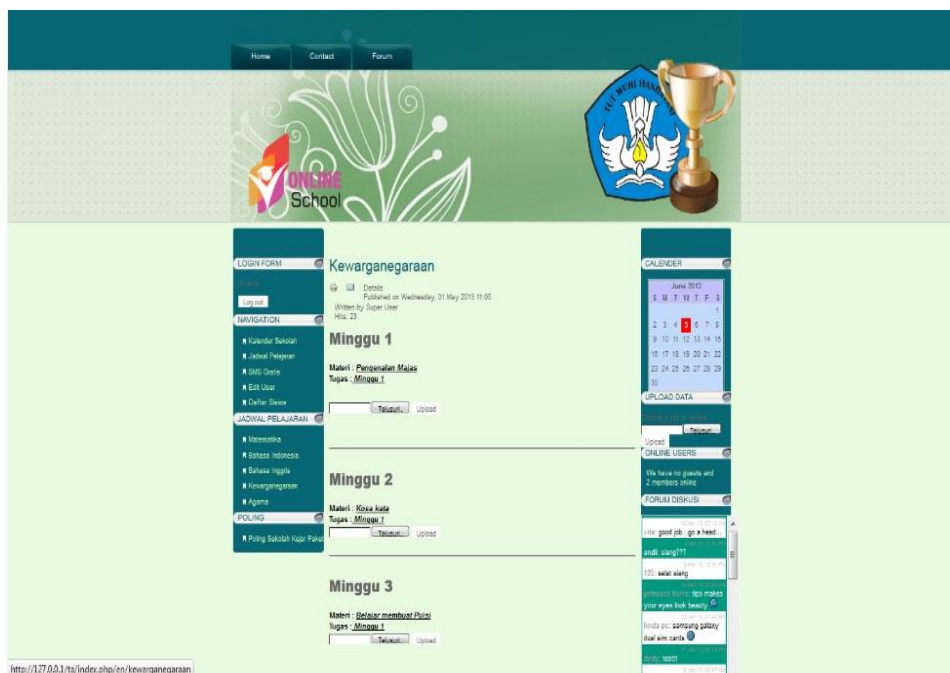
Home Contact Forum

TUT WURI HANDAYANI

ONLINE School

LOGIN FORM

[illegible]

Log out

NAVIGATION

Kalender Sekolah

Jadwal Pelajaran

SMS Gratis

Edit User

Daftar Siswa

JADWAL PELAJARAN

Matematika

Bahasa Indonesia

Bahasa Inggris

Kewarganegaraan

Agama

POLING

Poling Sekolah Kajar Paket

Kewarganegaraan

Details
Published on Wednesday, 01 May 2013 11:05
Written by Super User
Hits: 23

Minggu 1

Materi : Pengenalan Majas
Tugas : Minggu 1

Telusuri... Upload

Minggu 2

Materi : Kosa kata
Tugas : Minggu 1

Telusuri... Upload

Minggu 3

Materi : Belajar membuat Puisi
Tugas : Minggu 1

Telusuri... Upload

CALENDER

June 2013

| S | M | T | W | T | F | S |
|---|---|---|---|---|---|---|
| | | | | | | 1 |
| 2 | 3 | 4 | 5 | 6 | 7 | 8 |
| 9 | 10 | 11 | 12 | 13 | 14 | 15 |
| 16 | 17 | 18 | 19 | 20 | 21 | 22 |
| 23 | 24 | 25 | 26 | 27 | 28 | 29 |
| 30 | | | | | | |

UPLOAD DATA

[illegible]

Telusuri...

Upload

ONLINE USERS

We have no guests and 2 members online

FORUM DISKUSI

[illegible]
vita: good job.. go a head...
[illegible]
andi: siang???
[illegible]
123: selat siang
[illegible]
princess blonte: tips makes your eyes look beauty
linda pc: samsung galaxy dual sim cards
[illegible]
dodo: testt
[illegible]

http://127.0.0.1/ta/index.php/en/kewarganegaraan